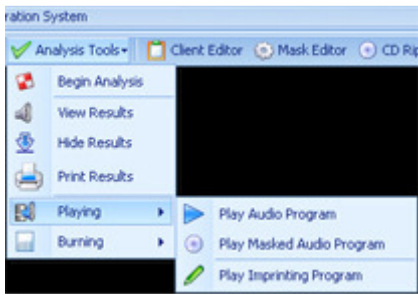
ration System

Analysis Tools ▾ Client Editor Mask Editor CD Rip

Begin Analysis
View Results
Hide Results
Print Results
Playing ▸
Burning ▸

Play Audio Program
Play Masked Audio Program
Play Imprinting Program